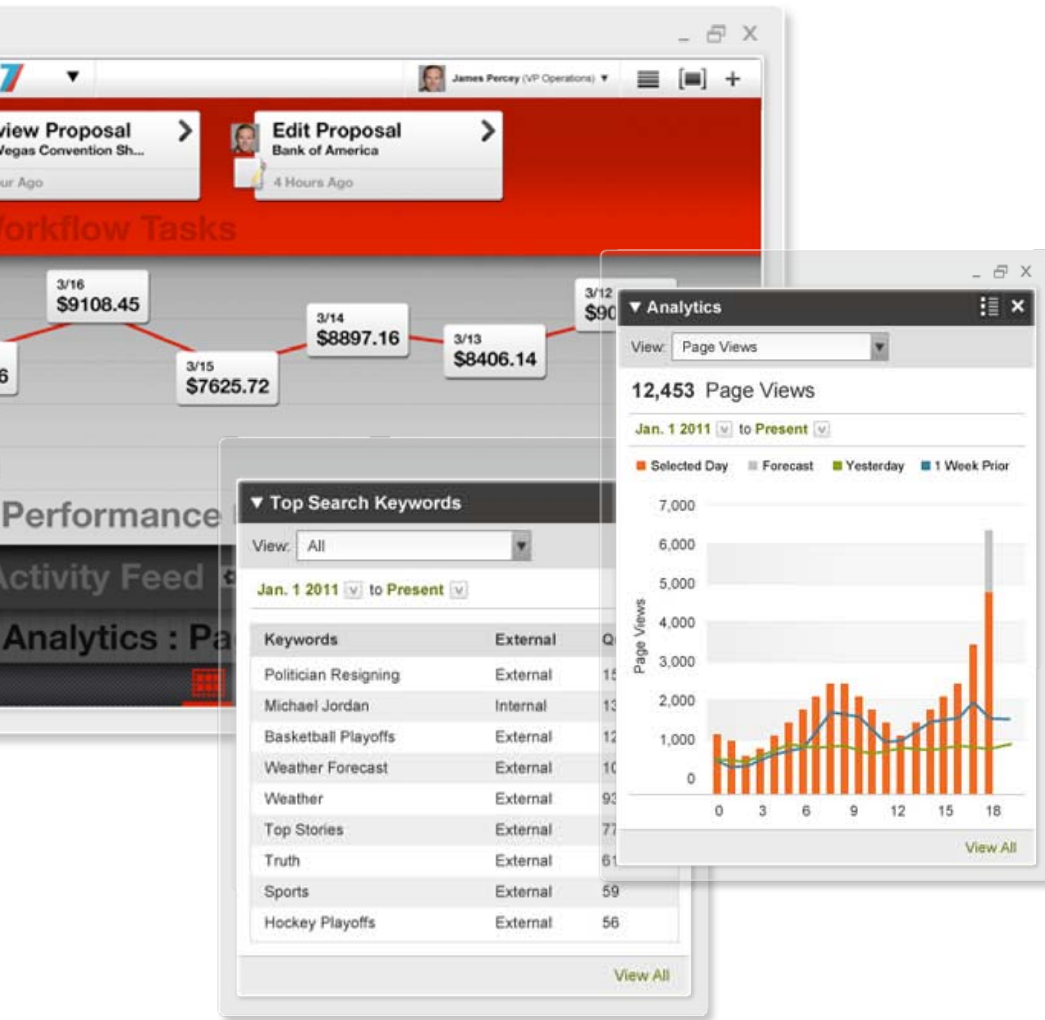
James Percey (VP Operations) ▾

view Proposal
Vegas Convention Sh...
ur Ago

Edit Proposal
Bank of America
4 Hours Ago

Workflow Tasks

3/16
$9108.45

6

3/15
$7625.72

3/14
$8897.16

3/13
$8406.14

3/12
$90

Performance

Activity Feed

Analytics : Pa

▼ Top Search Keywords

View: All

Jan. 1 2011 to Present

| Keywords | External | Q |
|---|---|---|
| Politician Resigning | External | 15 |
| Michael Jordan | Internal | 13 |
| Basketball Playoffs | External | 12 |
| Weather Forecast | External | 10 |
| Weather | External | 93 |
| Top Stories | External | 77 |
| Truth | External | 61 |
| Sports | External | 59 |
| Hockey Playoffs | External | 56 |

View All

▼ Analytics

View: Page Views

12,453 Page Views

Jan. 1 2011 to Present

Selected Day Forecast Yesterday 1 Week Prior

Page Views

7,000
6,000
5,000
4,000
3,000
2,000
1,000
0

0 3 6 9 12 15 18

View All